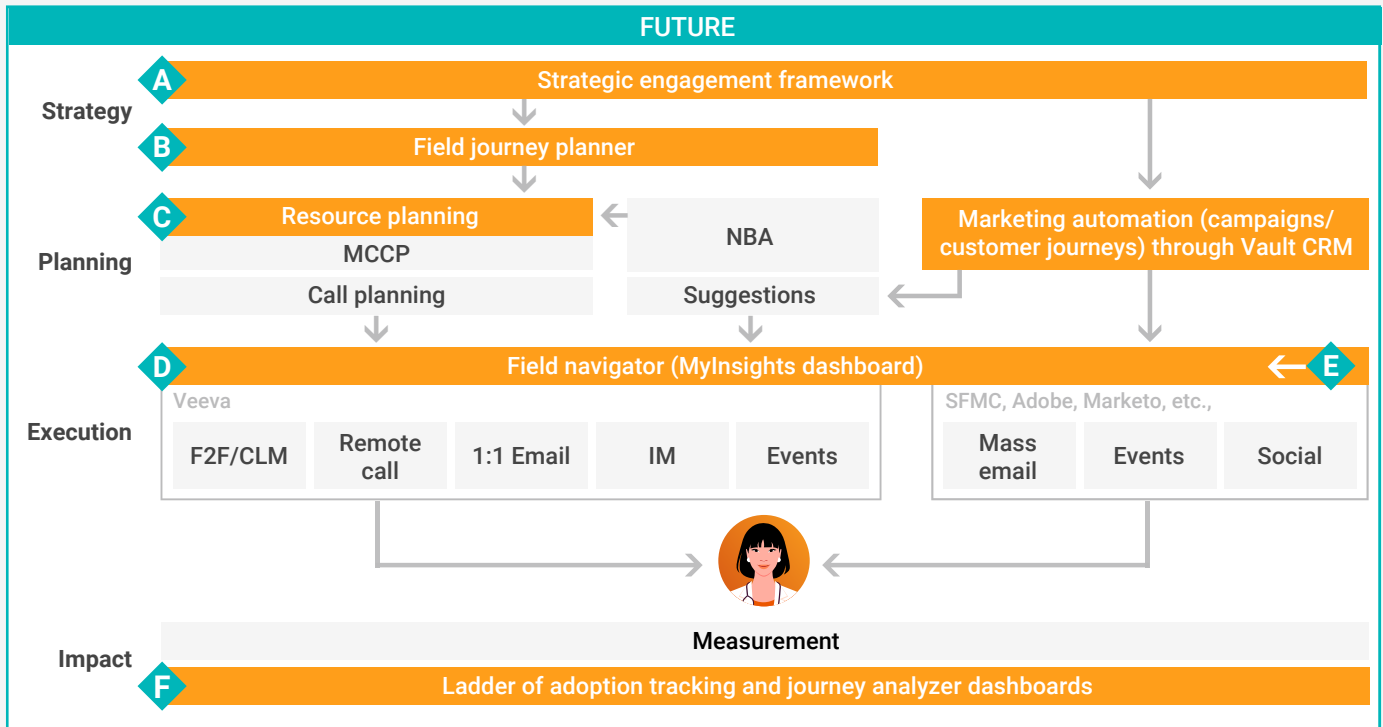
FUTURE

Strategy

A Strategic engagement framework

B Field journey planner

Planning

C Resource planning

MCCP

Call planning

NBA

Suggestions

Marketing automation (campaigns/ customer journeys) through Vault CRM

Execution

D Field navigator (MyInsights dashboard) E

Veeva

F2F/CLM

Remote call

1:1 Email

IM

Events

SFMC, Adobe, Marketo, etc.,

Mass email

Events

Social

Impact

Measurement

F Ladder of adoption tracking and journey analyzer dashboards